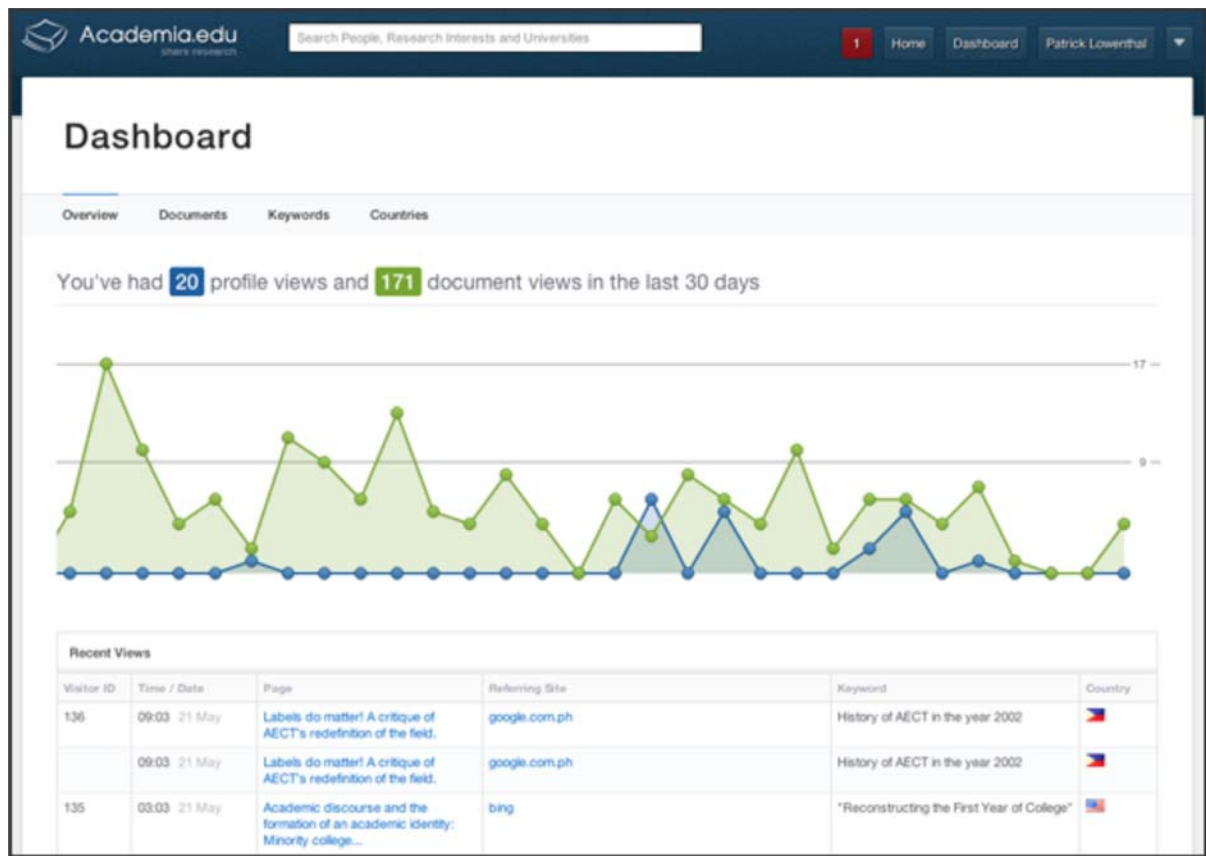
Academia.edu
share research

Search People, Research Interests and Universities

1 Home Dashboard Patrick Lowenthal

Dashboard

Overview Documents Keywords Countries

You've had 20 profile views and 171 document views in the last 30 days

17

9

Recent Views

| Visitor ID | Time / Date | Page | Referring Site | Keyword | Country |
|---|---|---|---|---|---|
| 136 | 09:03 21 May | Labels do matter! A critique of AECT's redefinition of the field. | google.com.ph | History of AECT in the year 2002 | |
| | 09:03 21 May | Labels do matter! A critique of AECT's redefinition of the field. | google.com.ph | History of AECT in the year 2002 | |
| 135 | 03:03 21 May | Academic discourse and the formation of an academic identity: Minority college... | bing | "Reconstructing the First Year of College" | |